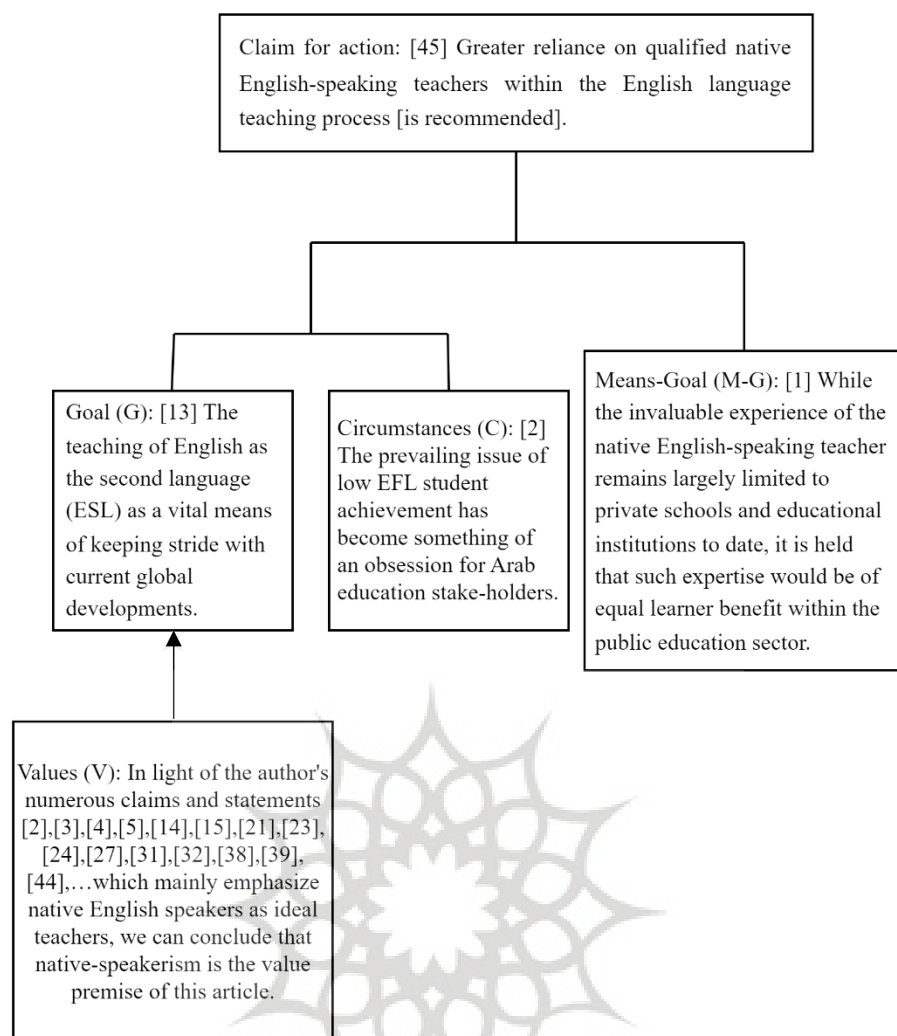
Claim for action: [45] Greater reliance on qualified native English-speaking teachers within the English language teaching process [is recommended].

Goal (G): [13] The teaching of English as the second language (ESL) as a vital means of keeping stride with current global developments.

Circumstances (C): [2] The prevailing issue of low EFL student achievement has become something of an obsession for Arab education stake-holders.

Means-Goal (M-G): [1] While the invaluable experience of the native English-speaking teacher remains largely limited to private schools and educational institutions to date, it is held that such expertise would be of equal learner benefit within the public education sector.

Values (V): In light of the author's numerous claims and statements [2],[3],[4],[5],[14],[15],[21],[23],[24],[27],[31],[32],[38],[39],[44],…which mainly emphasize native English speakers as ideal teachers, we can conclude that native-speakerism is the value premise of this article.